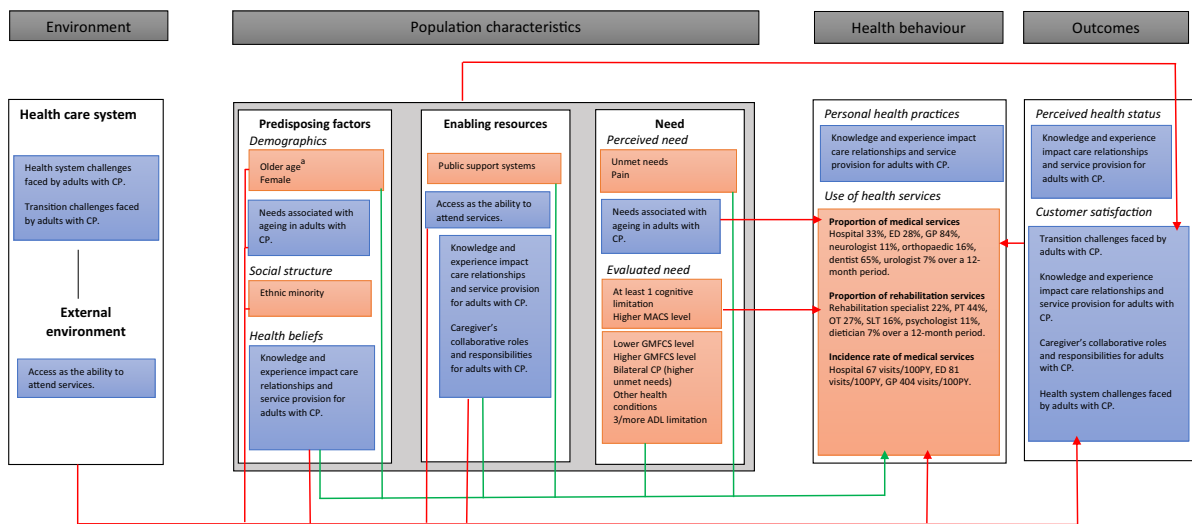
Environment

Population characteristics

Health behaviour

Outcomes

Health care system

Health system challenges faced by adults with CP.

Transition challenges faced by adults with CP.

External environment

Access as the ability to attend services.

Predisposing factors

Demographics

Older age$^{a}$
Female

Needs associated with ageing in adults with CP.

Social structure

Ethnic minority

Health beliefs

Knowledge and experience impact care relationships and service provision for adults with CP.

Enabling resources

Public support systems

Access as the ability to attend services.

Knowledge and experience impact care relationships and service provision for adults with CP.

Caregiver's collaborative roles and responsibilities for adults with CP.

Need

Perceived need

Unmet needs
Pain

Needs associated with ageing in adults with CP.

Evaluated need

At least 1 cognitive limitation
Higher MACS level

Lower GMFCS level
Higher GMFCS level
Bilateral CP (higher unmet needs)
Other health conditions
3/more ADL limitation

Personal health practices

Knowledge and experience impact care relationships and service provision for adults with CP.

Use of health services

Proportion of medical services
Hospital 33%, ED 28%, GP 84%, neurologist 11%, orthopaedic 16%, dentist 65%, urologist 7% over a 12-month period.

Proportion of rehabilitation services
Rehabilitation specialist 22%, PT 44%, OT 27%, SLT 16%, psychologist 11%, dietician 7% over a 12-month period.

Incidence rate of medical services
Hospital 67 visits/100PY, ED 81 visits/100PY, GP 404 visits/100PY.

Perceived health status

Knowledge and experience impact care relationships and service provision for adults with CP.

Customer satisfaction

Transition challenges faced by adults with CP.

Knowledge and experience impact care relationships and service provision for adults with CP.

Caregiver's collaborative roles and responsibilities for adults with CP.

Health system challenges faced by adults with CP.